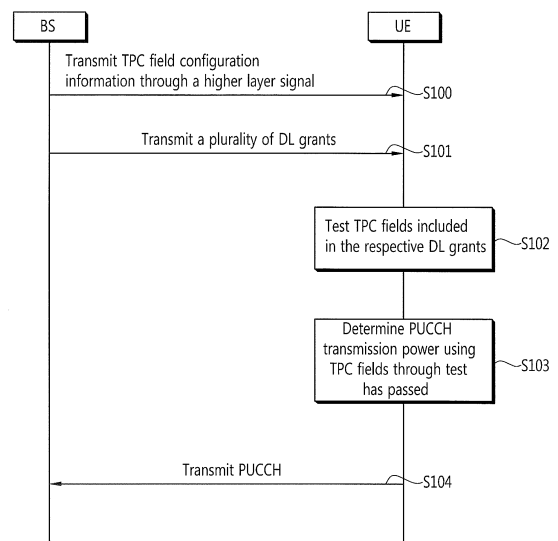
BS

UE

Transmit TPC field configuration information through a higher layer signal

S100

Transmit a plurality of DL grants

S101

Test TPC fields included in the respective DL grants

S102

Determine PUCCH transmission power using TPC fields through test has passed

S103

Transmit PUCCH

S104